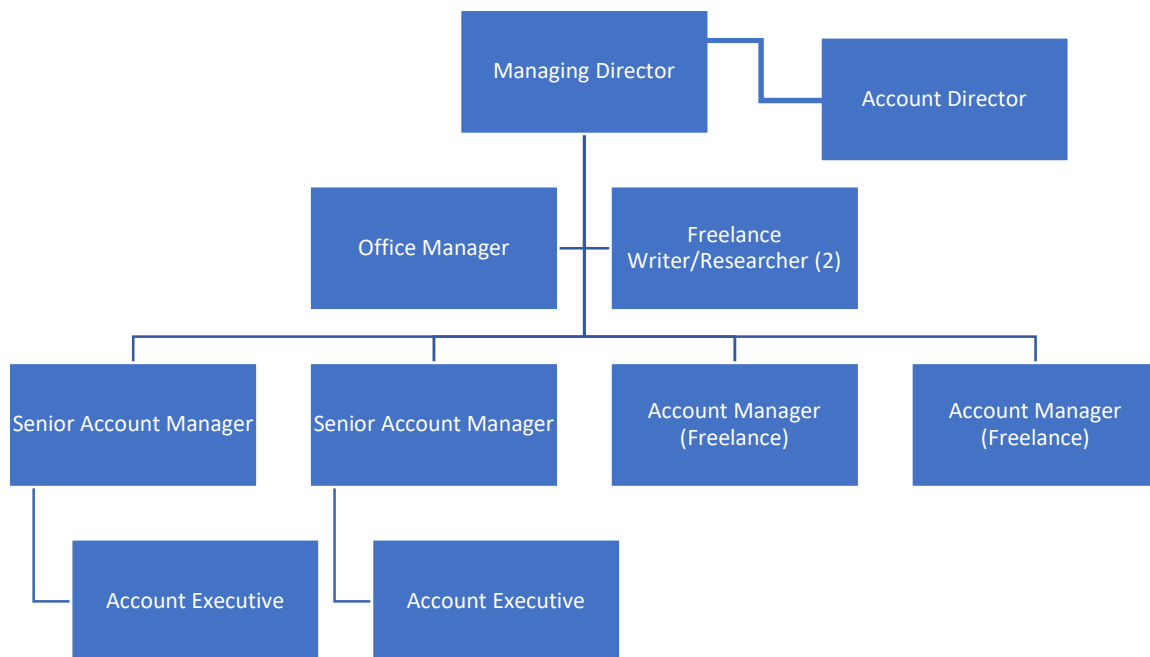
Managing Director

Account Director

Office Manager

Freelance Writer/Researcher (2)

Senior Account Manager

Senior Account Manager

Account Manager (Freelance)

Account Manager (Freelance)

Account Executive

Account Executive